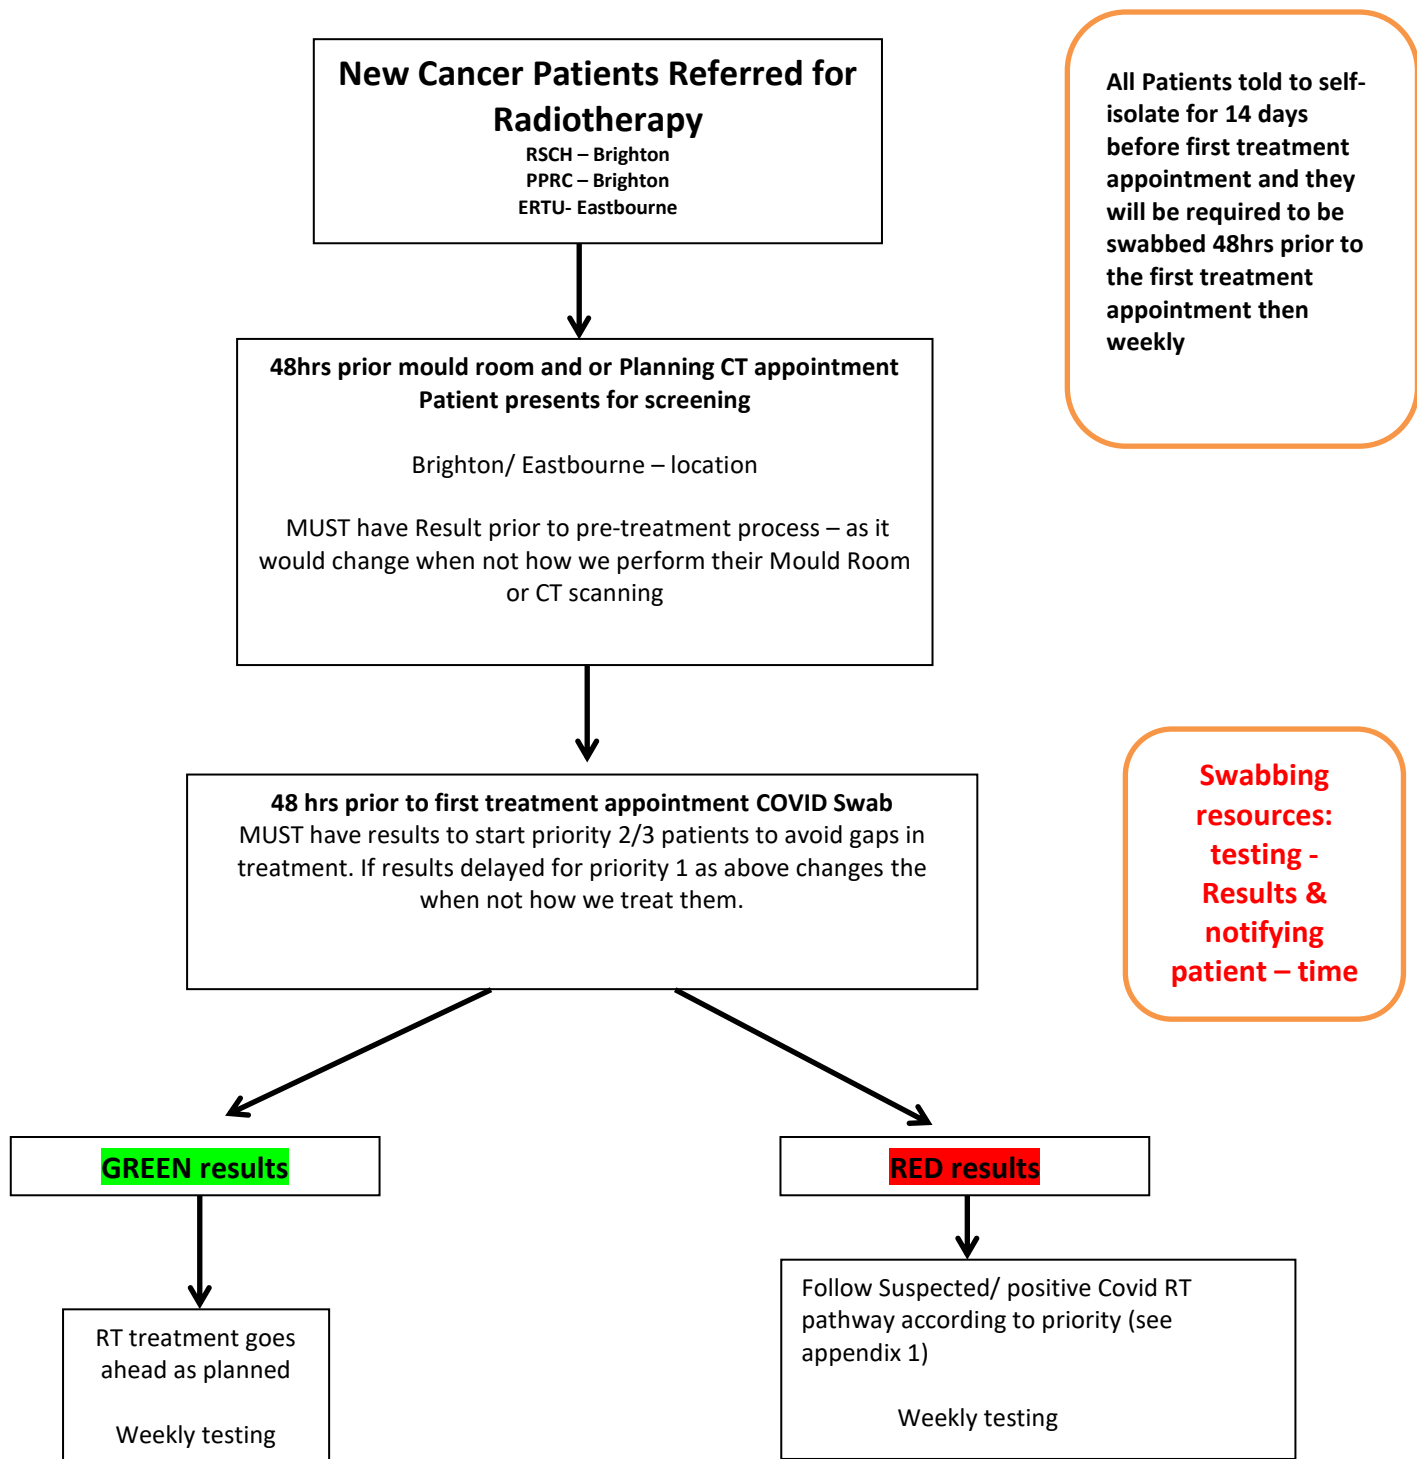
New Cancer Patients Referred for Radiotherapy
RSCH – Brighton
PPRC – Brighton
ERTU- Eastbourne

All Patients told to self-isolate for 14 days before first treatment appointment and they will be required to be swabbed 48hrs prior to the first treatment appointment then weekly

48hrs prior mould room and or Planning CT appointment
Patient presents for screening

Brighton/ Eastbourne – location

MUST have Result prior to pre-treatment process – as it would change when not how we perform their Mould Room or CT scanning

Swabbing resources: testing - Results & notifying patient – time

48 hrs prior to first treatment appointment COVID Swab
MUST have results to start priority 2/3 patients to avoid gaps in treatment. If results delayed for priority 1 as above changes the when not how we treat them.

GREEN results

RED results

RT treatment goes ahead as planned

Weekly testing

Follow Suspected/ positive Covid RT pathway according to priority (see appendix 1)

Weekly testing